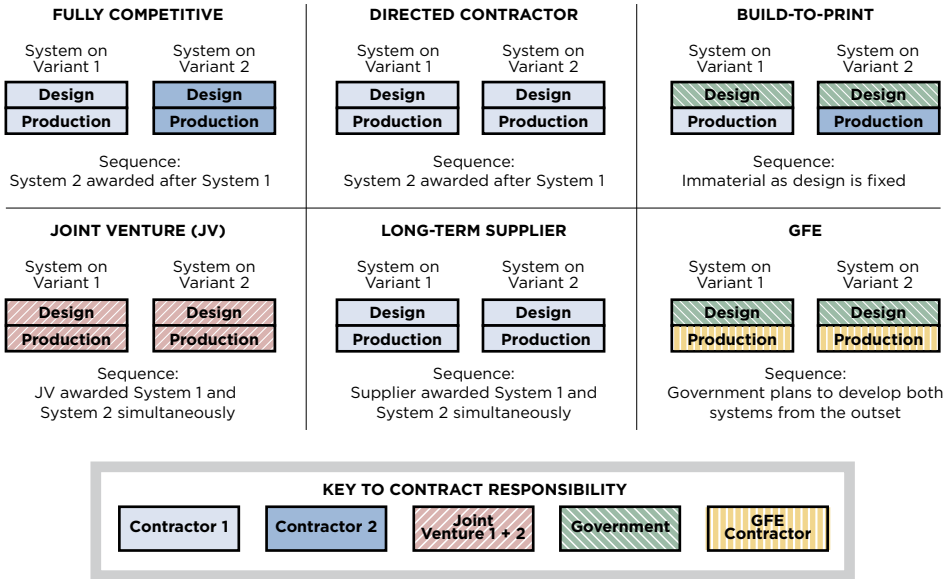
FULLY COMPETITIVE

System on Variant 1
Design
Production

System on Variant 2
Design
Production

Sequence: System 2 awarded after System 1

DIRECTED CONTRACTOR

System on Variant 1
Design
Production

System on Variant 2
Design
Production

Sequence: System 2 awarded after System 1

BUILD-TO-PRINT

System on Variant 1
Design
Production

System on Variant 2
Design
Production

Sequence: Immaterial as design is fixed

JOINT VENTURE (JV)

System on Variant 1
Design
Production

System on Variant 2
Design
Production

Sequence: JV awarded System 1 and System 2 simultaneously

LONG-TERM SUPPLIER

System on Variant 1
Design
Production

System on Variant 2
Design
Production

Sequence: Supplier awarded System 1 and System 2 simultaneously

GFE

System on Variant 1
Design
Production

System on Variant 2
Design
Production

Sequence: Government plans to develop both systems from the outset

KEY TO CONTRACT RESPONSIBILITY

Contractor 1
Contractor 2
Joint Venture 1 + 2
Government
GFE Contractor